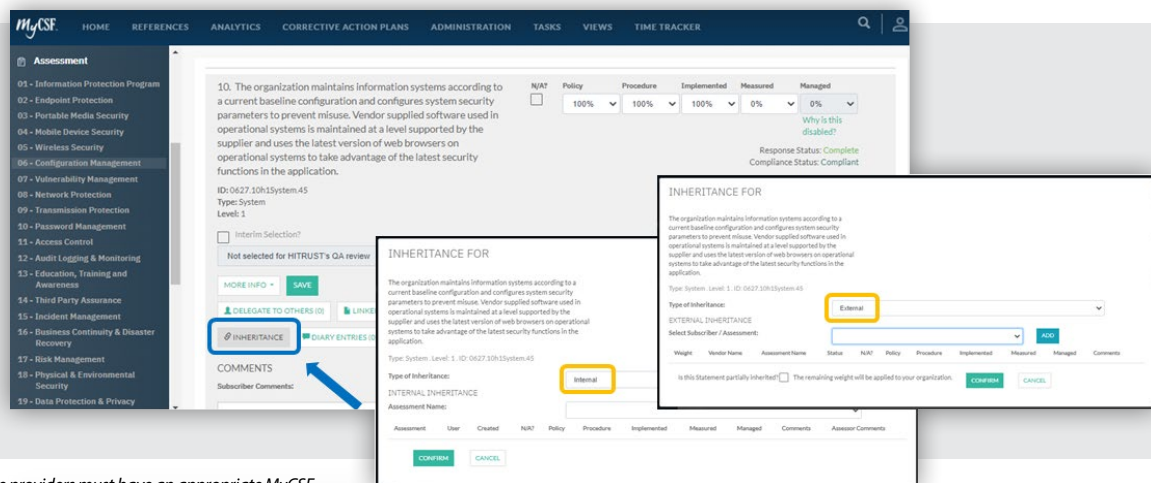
MyCSF HOME REFERENCES ANALYTICS CORRECTIVE ACTION PLANS ADMINISTRATION TASKS VIEWS TIME TRACKER

Assessment
01 - Information Protection Program
02 - Endpoint Protection
03 - Portable Media Security
04 - Mobile Device Security
05 - Wireless Security
06 - Configuration Management
07 - Vulnerability Management
08 - Network Protection
09 - Transmission Protection
10 - Password Management
11 - Access Control
12 - Audit Logging & Monitoring
13 - Education, Training and Awareness
14 - Third Party Assurance
15 - Incident Management
16 - Business Continuity & Disaster Recovery
17 - Risk Management
18 - Physical & Environmental Security
19 - Data Protection & Privacy

10. The organization maintains information systems according to a current baseline configuration and configures system security parameters to prevent misuse. Vendor supplied software used in operational systems is maintained at a level supported by the supplier and uses the latest version of web browsers on operational systems to take advantage of the latest security functions in the application.

N/A? Policy Procedure Implemented Measured Managed
100% 100% 100% 0% 0%
Why is this disabled?
Response Status: Complete
Compliance Status: Compliant

ID: 0627.10h1System.45
Type: System
Level: 1

Interim Selection?
Not selected for HITRUST's QA review

MORE INFO SAVE
DELEGATE TO OTHERS (0) LINKE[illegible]
INHERITANCE DIARY ENTRIES (0)

COMMENTS
Subscriber Comments:

INHERITANCE FOR
The organization maintains information systems according to a current baseline configuration and configures system security parameters to prevent misuse. Vendor supplied software used in operational systems is maintained at a level supported by the supplier and uses the latest version of web browsers on operational systems to take advantage of the latest security functions in the application.
Type: System . Level: 1 . ID: 0627.10h1System.45
Type of Inheritance: Internal
INTERNAL INHERITANCE
Assessment Name:
Assessment User Created N/A? Policy Procedure Implemented Measured Managed Comments Assessor Comments
CONFIRM CANCEL

INHERITANCE FOR
The organization maintains information systems according to a current baseline configuration and configures system security parameters to prevent misuse. Vendor supplied software used in operational systems is maintained at a level supported by the supplier and uses the latest version of web browsers on operational systems to take advantage of the latest security functions in the application.
Type: System . Level: 1 . ID: 0627.10h1System.45
Type of Inheritance: External
EXTERNAL INHERITANCE
Select Subscriber / Assessment: ADD
Weight Vendor Name Assessment Name Status N/A? Policy Procedure Implemented Measured Managed Comments
Is this Statement partially inherited? The remaining weight will be applied to your organization. CONFIRM CANCEL

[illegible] providers must have an appropriate MyCSF